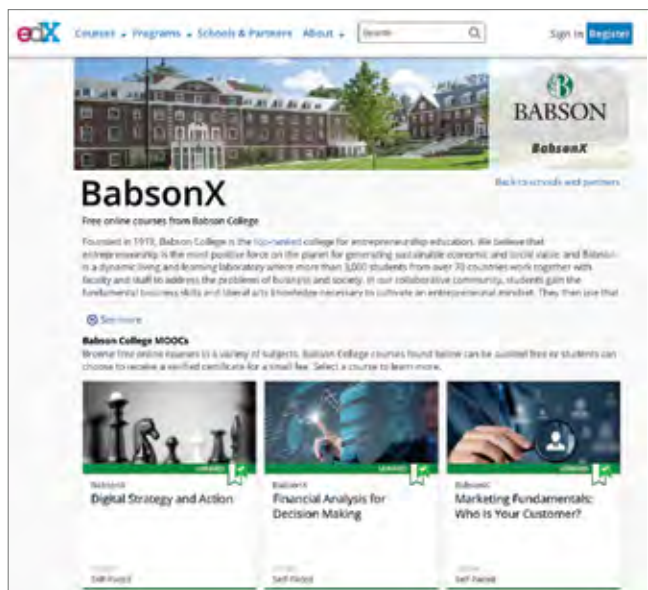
edX Courses Programs Schools & Partners About Search Sign In Register

BABSON
BabsonX

BabsonX
Back to schools and partners

Free online courses from Babson College

Founded in 1919, Babson College is the top-ranked college for entrepreneurship education. We believe that entrepreneurship is the most positive force on the planet for generating sustainable economic and social value, and Babson is a dynamic living and learning laboratory where more than 3,000 students from over 70 countries work together with faculty and staff to address the problems of business and society. In our collaborative community, students gain the fundamental business skills and liberal arts knowledge necessary to cultivate an entrepreneurial mindset. They then use that

See more

Babson College MOOCs
Browse free online courses in a variety of subjects. Babson College courses found below can be audited free or students can choose to receive a verified certificate for a small fee. Select a course to learn more.

VERIFIED
BabsonX
Digital Strategy and Action
COURSE
Self-Paced

VERIFIED
BabsonX
Financial Analysis for Decision Making
COURSE
Self-Paced

VERIFIED
BabsonX
Marketing Fundamentals: Who Is Your Customer?
COURSE
Self-Paced